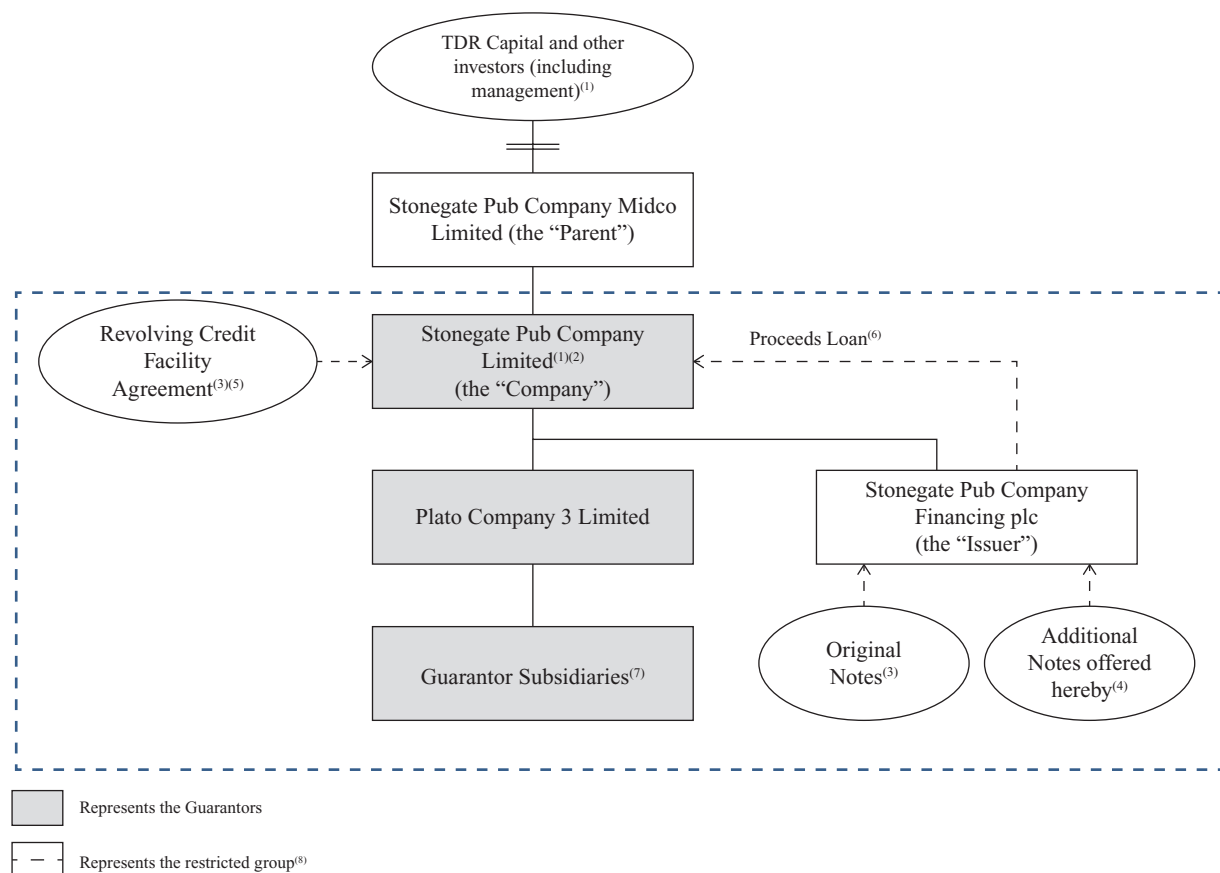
TDR Capital and other investors (including management)$^{(1)}$

Stonegate Pub Company Midco Limited (the “Parent”)

Revolving Credit Facility Agreement$^{(3)(5)}$

Stonegate Pub Company Limited$^{(1)(2)}$ (the “Company”)

Proceeds Loan$^{(6)}$

Plato Company 3 Limited

Stonegate Pub Company Financing plc (the “Issuer”)

Guarantor Subsidiaries$^{(7)}$

Original Notes$^{(3)}$

Additional Notes offered hereby$^{(4)}$

Represents the Guarantors

Represents the restricted group$^{(8)}$